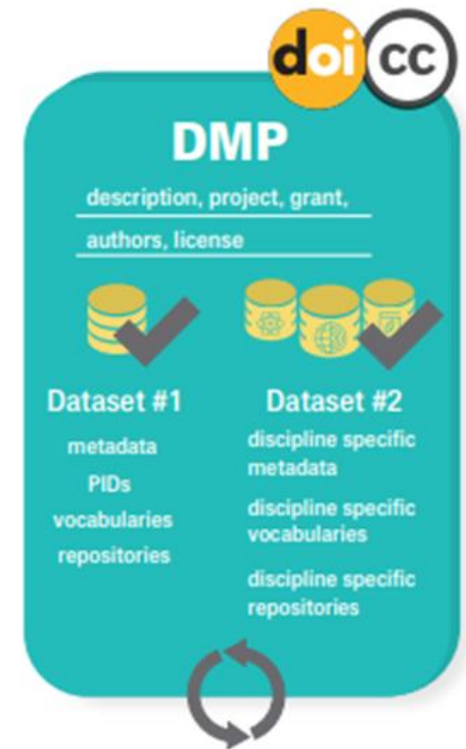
doi cc

DMP

description, project, grant,

authors, license

Dataset #1

metadata

PIDs

vocabularies

repositories

Dataset #2

discipline specific metadata

discipline specific vocabularies

discipline specific repositories